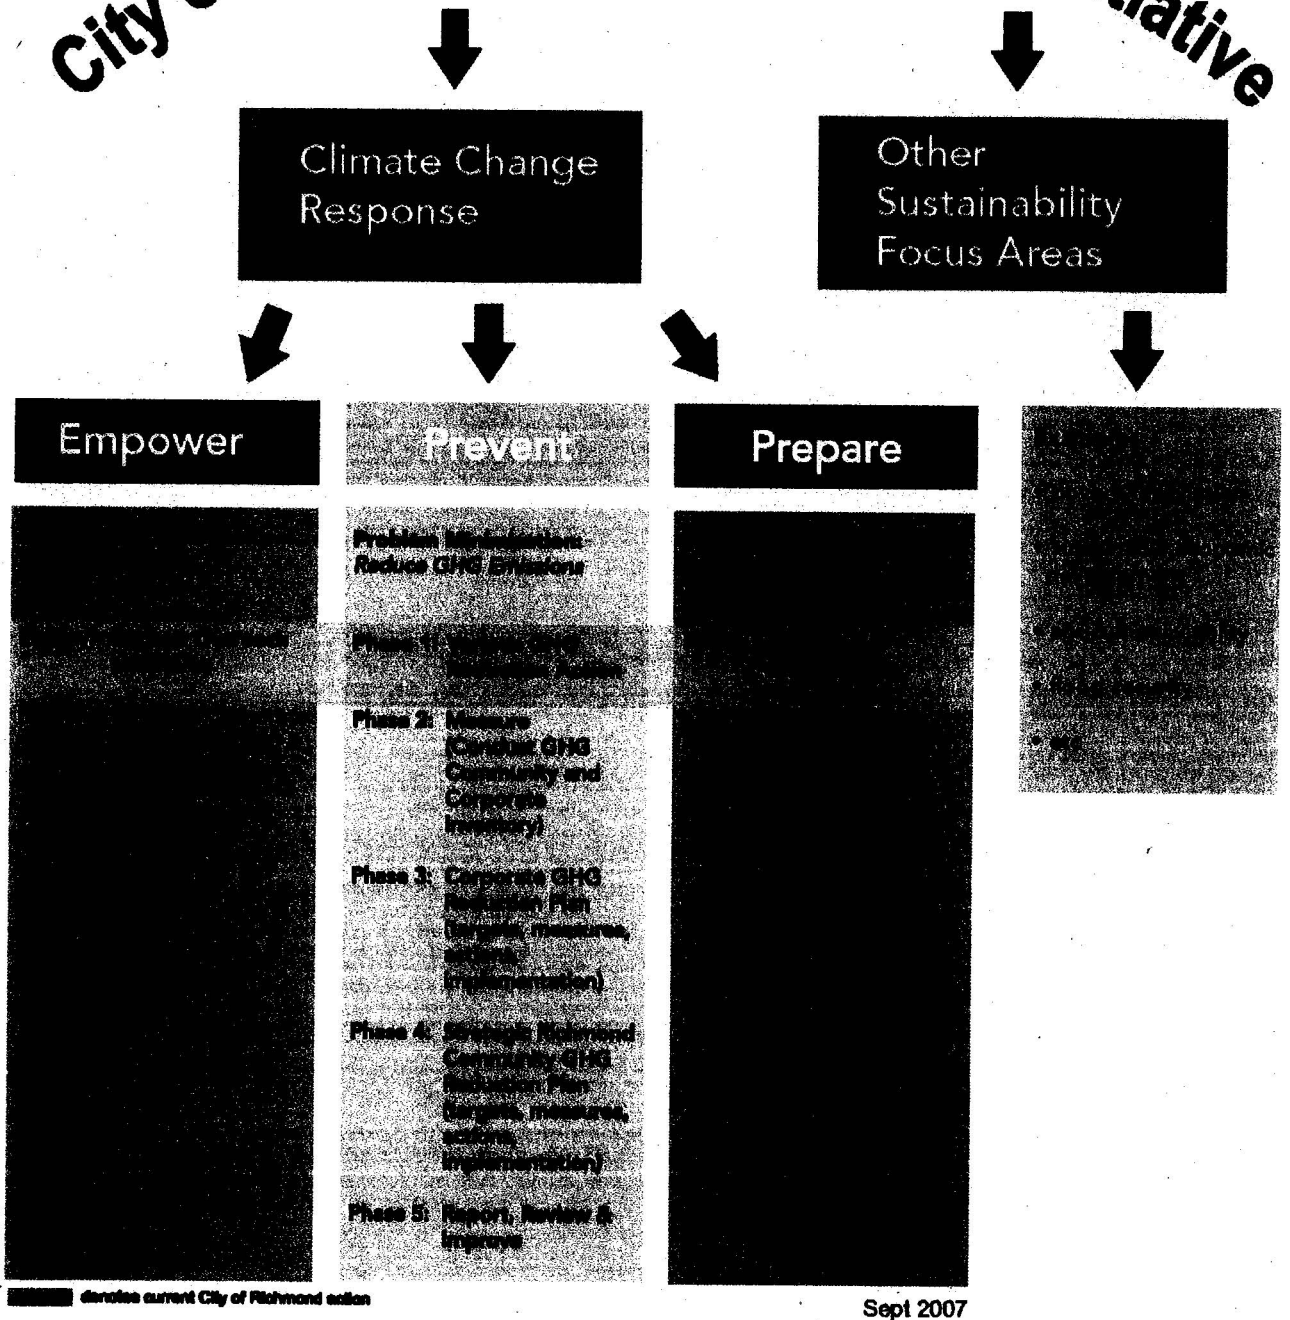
City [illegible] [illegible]ative

Climate Change Response

Other Sustainability Focus Areas

Empower

Prevent

Prepare

Problem Minimization: Reduce GHG Emissions

Phase 1: Validate GHG Reduction Action

Phase 2: Measure (Conduct GHG Community and Corporate Inventory)

Phase 3: Corporate GHG Reduction Plan (targets, measures, actions, implementation)

Phase 4: Strategic Richmond Community GHG Reduction Plan (targets, measures, actions, implementation)

Phase 5: Report, Review & Improve

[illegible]

• etc

denotes current City of Richmond action

Sept 2007